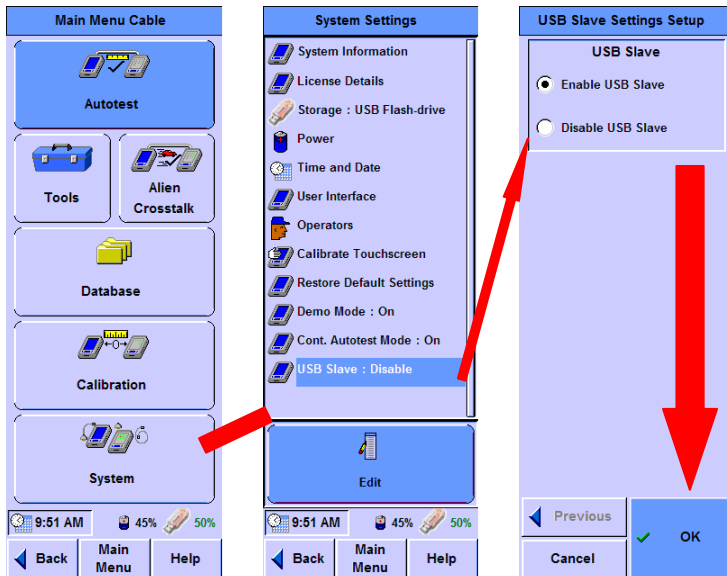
Main Menu Cable

Autotest

Tools

Alien Crosstalk

Database

Calibration

System

9:51 AM 45% 50%

Back

Main Menu

Help

System Settings

System Information

License Details

Storage : USB Flash-drive

Power

Time and Date

User Interface

Operators

Calibrate Touchscreen

Restore Default Settings

Demo Mode : On

Cont. Autotest Mode : On

USB Slave : Disable

Edit

9:51 AM 45% 50%

Back

Main Menu

Help

USB Slave Settings Setup

USB Slave

Enable USB Slave

Disable USB Slave

Previous

OK

Cancel